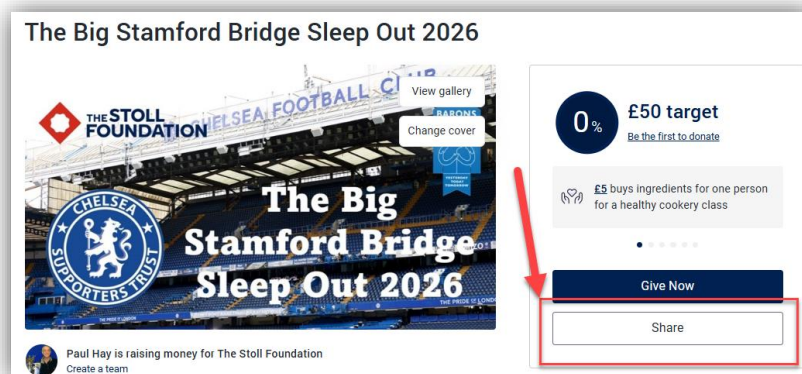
The Big Stamford Bridge Sleep Out 2026

THE STOLL FOUNDATION

CHELSEA FOOTBALL CLUB

View gallery

Change cover

BARONS

CHELSEA SUPPORTERS TRUST

The Big Stamford Bridge Sleep Out 2026

THE PRIDE OF LONDON

Paul Hay is raising money for The Stoll Foundation

Create a team

0%

£50 target

Be the first to donate

£5 buys ingredients for one person for a healthy cookery class

Give Now

Share